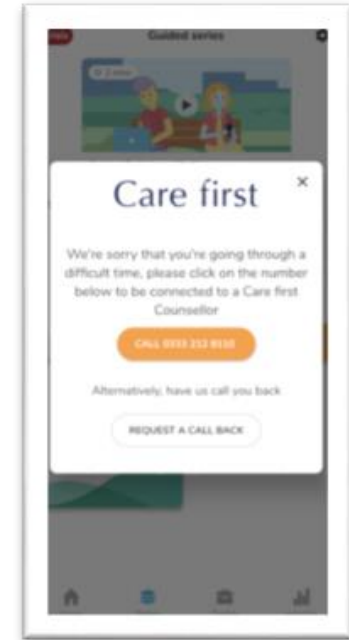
Guided series

Care first

×

We're sorry that you're going through a difficult time, please click on the number below to be connected to a Care first Counsellor

CALL 0333 212 8150

Alternatively, have us call you back

REQUEST A CALL BACK